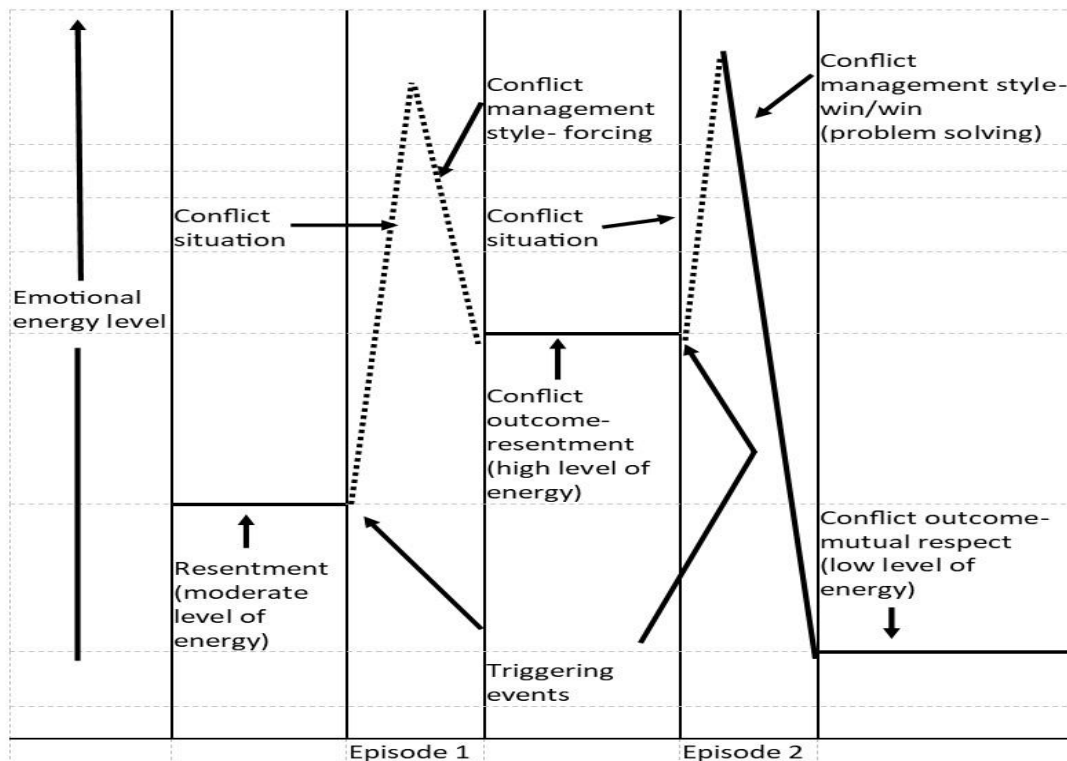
Emotional energy level

Conflict situation

Conflict management style- forcing

Resentment (moderate level of energy)

Conflict situation

Conflict outcome- resentment (high level of energy)

Triggering events

Conflict management style- win/win (problem solving)

Conflict outcome- mutual respect (low level of energy)

Episode 1

Episode 2